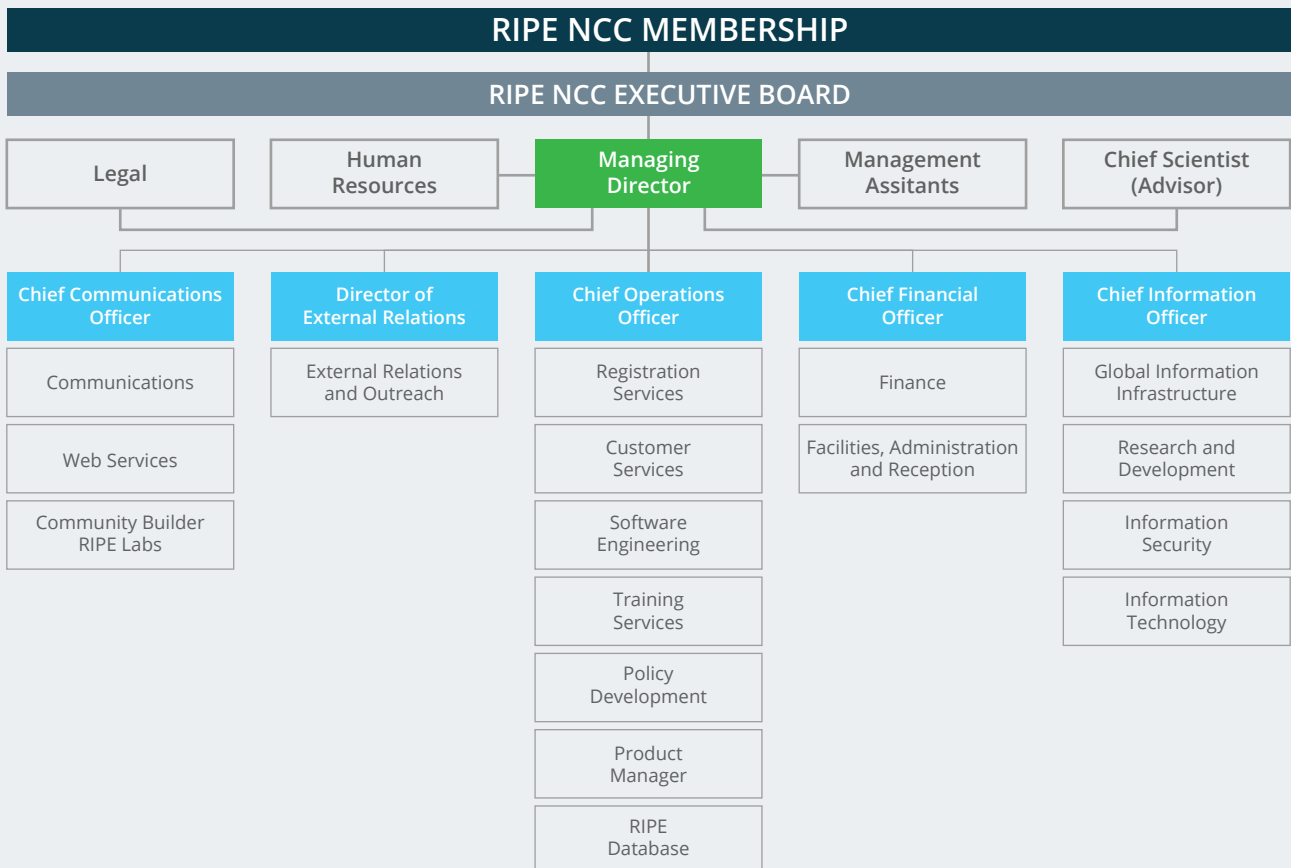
RIPE NCC MEMBERSHIP

RIPE NCC EXECUTIVE BOARD

Legal

Human Resources

Managing Director

Management Assitants

Chief Scientist (Advisor)

Chief Communications Officer

Communications

Web Services

Community Builder RIPE Labs

Director of External Relations

External Relations and Outreach

Chief Operations Officer

Registration Services

Customer Services

Software Engineering

Training Services

Policy Development

Product Manager

RIPE Database

Chief Financial Officer

Finance

Facilities, Administration and Reception

Chief Information Officer

Global Information Infrastructure

Research and Development

Information Security

Information Technology